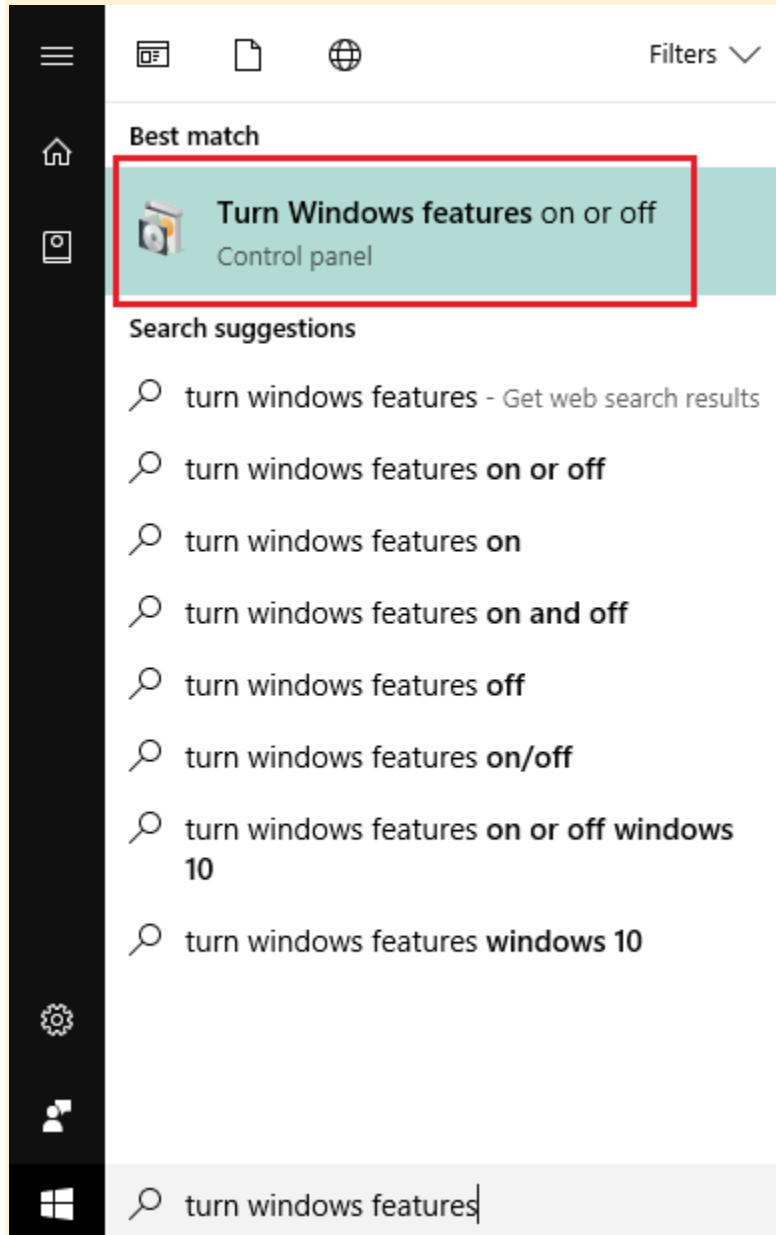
Filters

Best match

Turn Windows features on or off
Control panel

Search suggestions

turn windows features - Get web search results

turn windows features on or off

turn windows features on

turn windows features on and off

turn windows features off

turn windows features on/off

turn windows features on or off windows 10

turn windows features windows 10

turn windows features